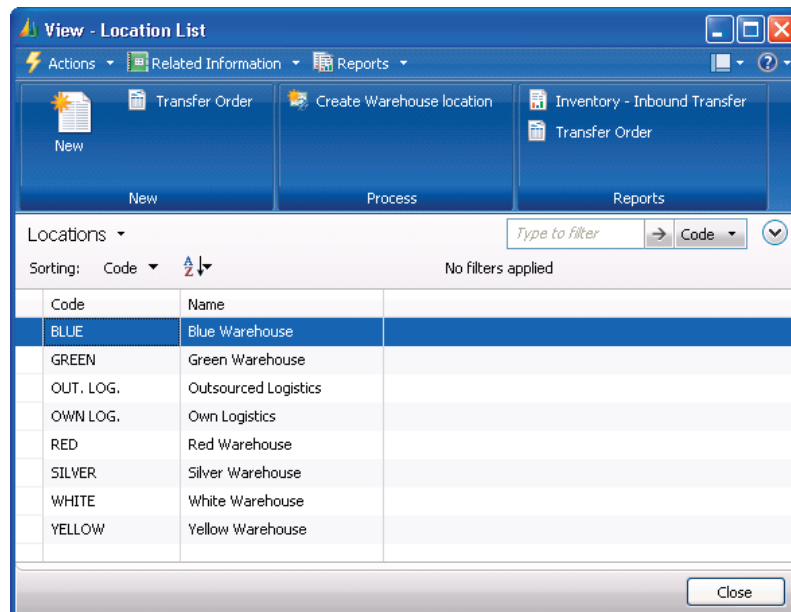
View - Location List

Actions ▾ Related Information ▾ Reports ▾

New

Transfer Order

New

Create Warehouse location

Process

Inventory - Inbound Transfer

Transfer Order

Reports

Locations ▾

Type to filter

Code ▾

Sorting: Code ▾

No filters applied

| Code | Name |
|---|---|
| BLUE | Blue Warehouse |
| GREEN | Green Warehouse |
| OUT. LOG. | Outsourced Logistics |
| OWN LOG. | Own Logistics |
| RED | Red Warehouse |
| SILVER | Silver Warehouse |
| WHITE | White Warehouse |
| YELLOW | Yellow Warehouse |

Close